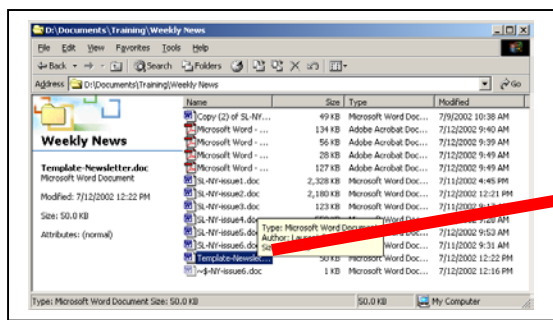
D:\Documents\Training\Weekly News

File Edit View Favorites Tools Help

Back Search Folders

Address D:\Documents\Training\Weekly News Go

Weekly News

Template-Newsletter.doc
Microsoft Word Document

Modified: 7/12/2002 12:22 PM

Size: 50.0 KB

Attributes: (normal)

| Name | Size | Type | Modified |
|---|---|---|---|
| Copy (2) of SL-NY.... | 49 KB | Microsoft Word Doc... | 7/9/2002 10:38 AM |
| Microsoft Word - ... | 134 KB | Adobe Acrobat Doc... | 7/12/2002 9:40 AM |
| Microsoft Word - ... | 56 KB | Adobe Acrobat Doc... | 7/12/2002 9:39 AM |
| Microsoft Word - ... | 28 KB | Adobe Acrobat Doc... | 7/12/2002 9:49 AM |
| Microsoft Word - ... | 127 KB | Adobe Acrobat Doc... | 7/12/2002 9:49 AM |
| SL-NY-issue1.doc | 2,328 KB | Microsoft Word Doc... | 7/11/2002 4:45 PM |
| SL-NY-issue2.doc | 2,180 KB | Microsoft Word Doc... | 7/12/2002 12:21 PM |
| SL-NY-issue3.doc | 123 KB | Microsoft Word Doc... | 7/11/2002 9:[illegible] |
| SL-NY-issue4.doc | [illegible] | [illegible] | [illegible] |
| SL-NY-issue5.doc | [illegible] | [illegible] | 7/12/2002 9:53 AM |
| SL-NY-issue6.doc | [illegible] | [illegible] | 7/11/2002 9:31 AM |
| Template-Newsle... | 50 KB | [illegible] | 7/12/2002 12:22 PM |
| ~$-NY-issue6.doc | 1 KB | Microsoft Word Doc... | 7/12/2002 12:16 PM |

Type: Microsoft Word Document
Author: La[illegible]
Si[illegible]

Type: Microsoft Word Document Size: 50.0 KB | 50.0 KB | My Computer